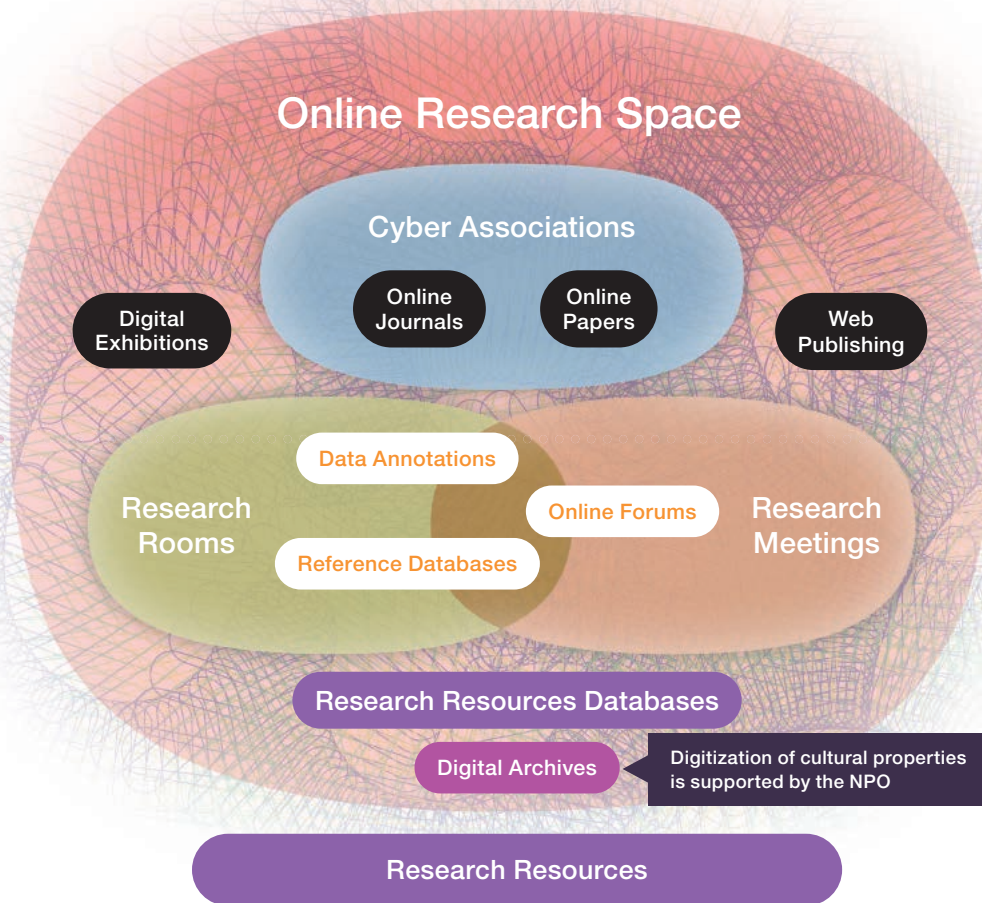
Online Research Space

Cyber Associations

Online Journals

Online Papers

Digital Exhibitions

Web Publishing

Data Annotations

Research Rooms

Online Forums

Research Meetings

Reference Databases

Research Resources Databases

Digital Archives

Digitization of cultural properties is supported by the NPO

Research Resources